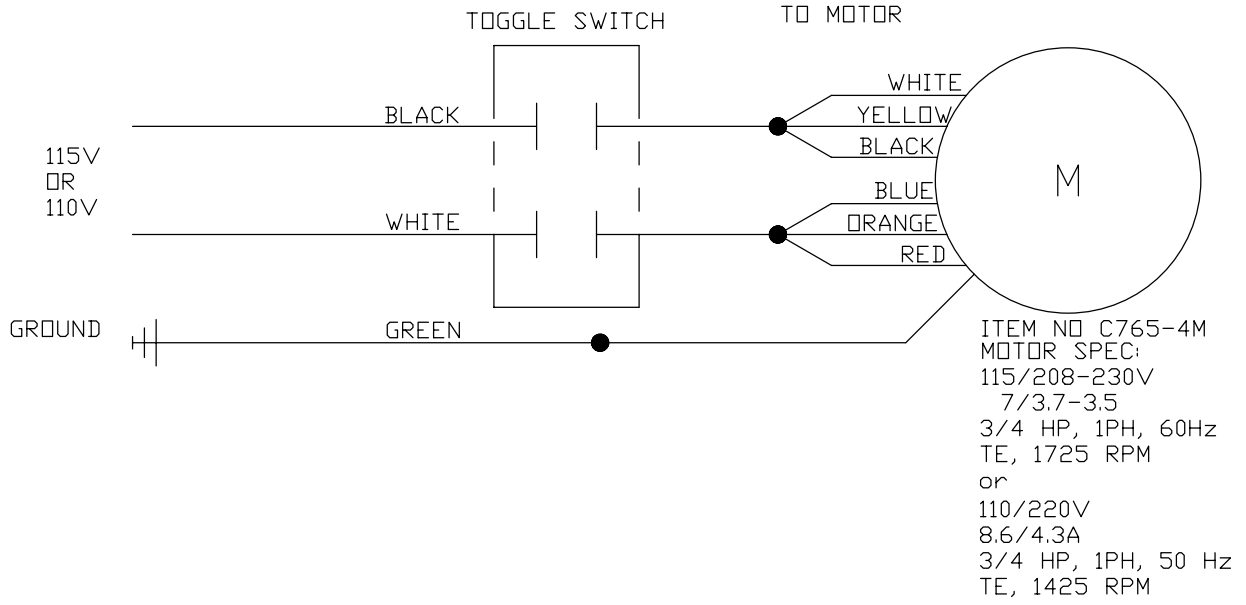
TOGGLE SWITCH

TO MOTOR

115V
OR
110V

BLACK

WHITE

WHITE
YELLOW
BLACK

BLUE
ORANGE
RED

M

GROUND

GREEN

ITEM NO C765-4M
MOTOR SPEC:
115/208-230V
7/3.7-3.5
3/4 HP, 1PH, 60Hz
TE, 1725 RPM
or
110/220V
8.6/4.3A
3/4 HP, 1PH, 50 Hz
TE, 1425 RPM